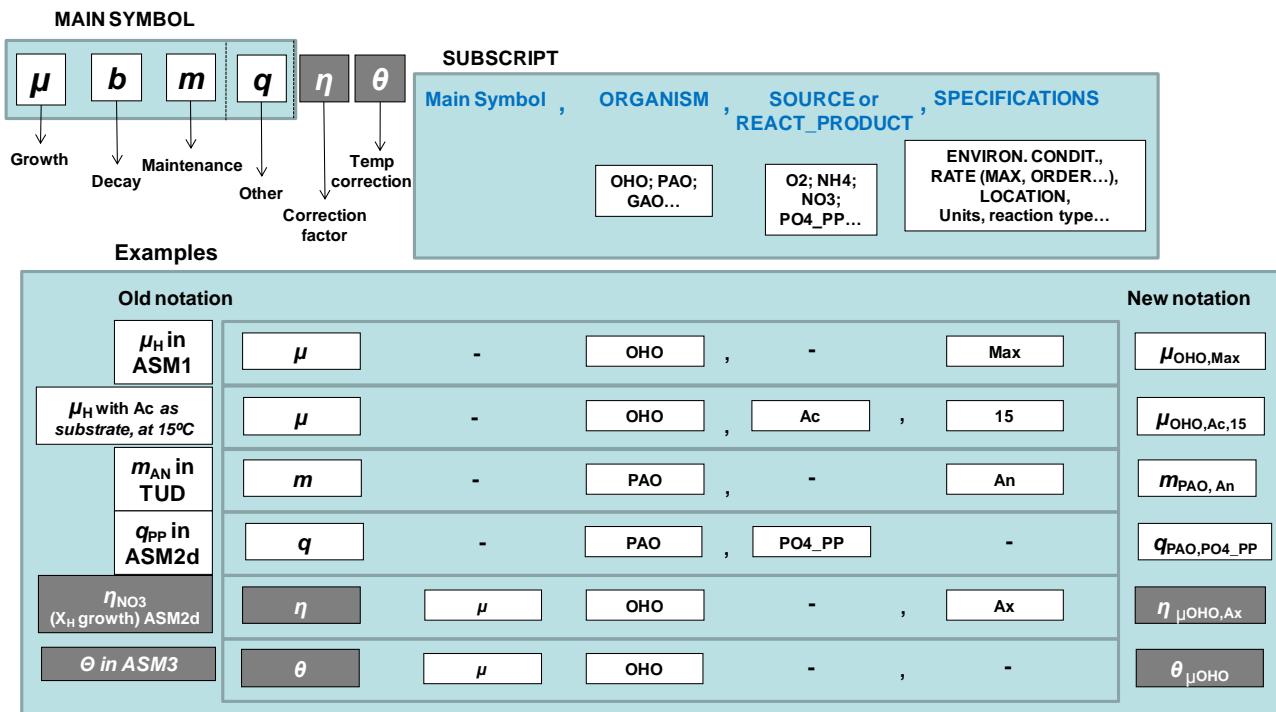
MAIN SYMBOL

$\mu$ | $b$ | $m$ | $q$ | $\eta$ | $\theta$

Growth

Decay

Maintenance

Other

Correction factor

Temp correction

SUBSCRIPT

Main Symbol , ORGANISM , SOURCE or REACT_PRODUCT , SPECIFICATIONS

OHO; PAO; GAO…

O2; NH4; NO3; PO4_PP…

ENVIRON. CONDIT., RATE (MAX, ORDER…), LOCATION, Units, reaction type…

Examples

Old notation

New notation

| Old notation | | | | | | | | New notation |
|---|---|---|---|---|---|---|---|---|
| $\mu_H$ in ASM1 | $\mu$ | - | OHO | , | - | | Max | $\mu_{OHO,Max}$ |
| $\mu_H$ with Ac as substrate, at 15ºC | $\mu$ | - | OHO | , | Ac | , | 15 | $\mu_{OHO,Ac,15}$ |
| $m_{AN}$ in TUD | $m$ | - | PAO | , | - | | An | $m_{PAO, An}$ |
| $q_{PP}$ in ASM2d | $q$ | - | PAO | , | PO4_PP | | - | $q_{PAO,PO4\_PP}$ |
| $\eta_{NO3}$ ($X_H$ growth) ASM2d | $\eta$ | $\mu$ | OHO | | - | , | Ax | $\eta_{\mu OHO,Ax}$ |
| $\Theta$ in ASM3 | $\theta$ | $\mu$ | OHO | | - | , | - | $\theta_{\mu OHO}$ |